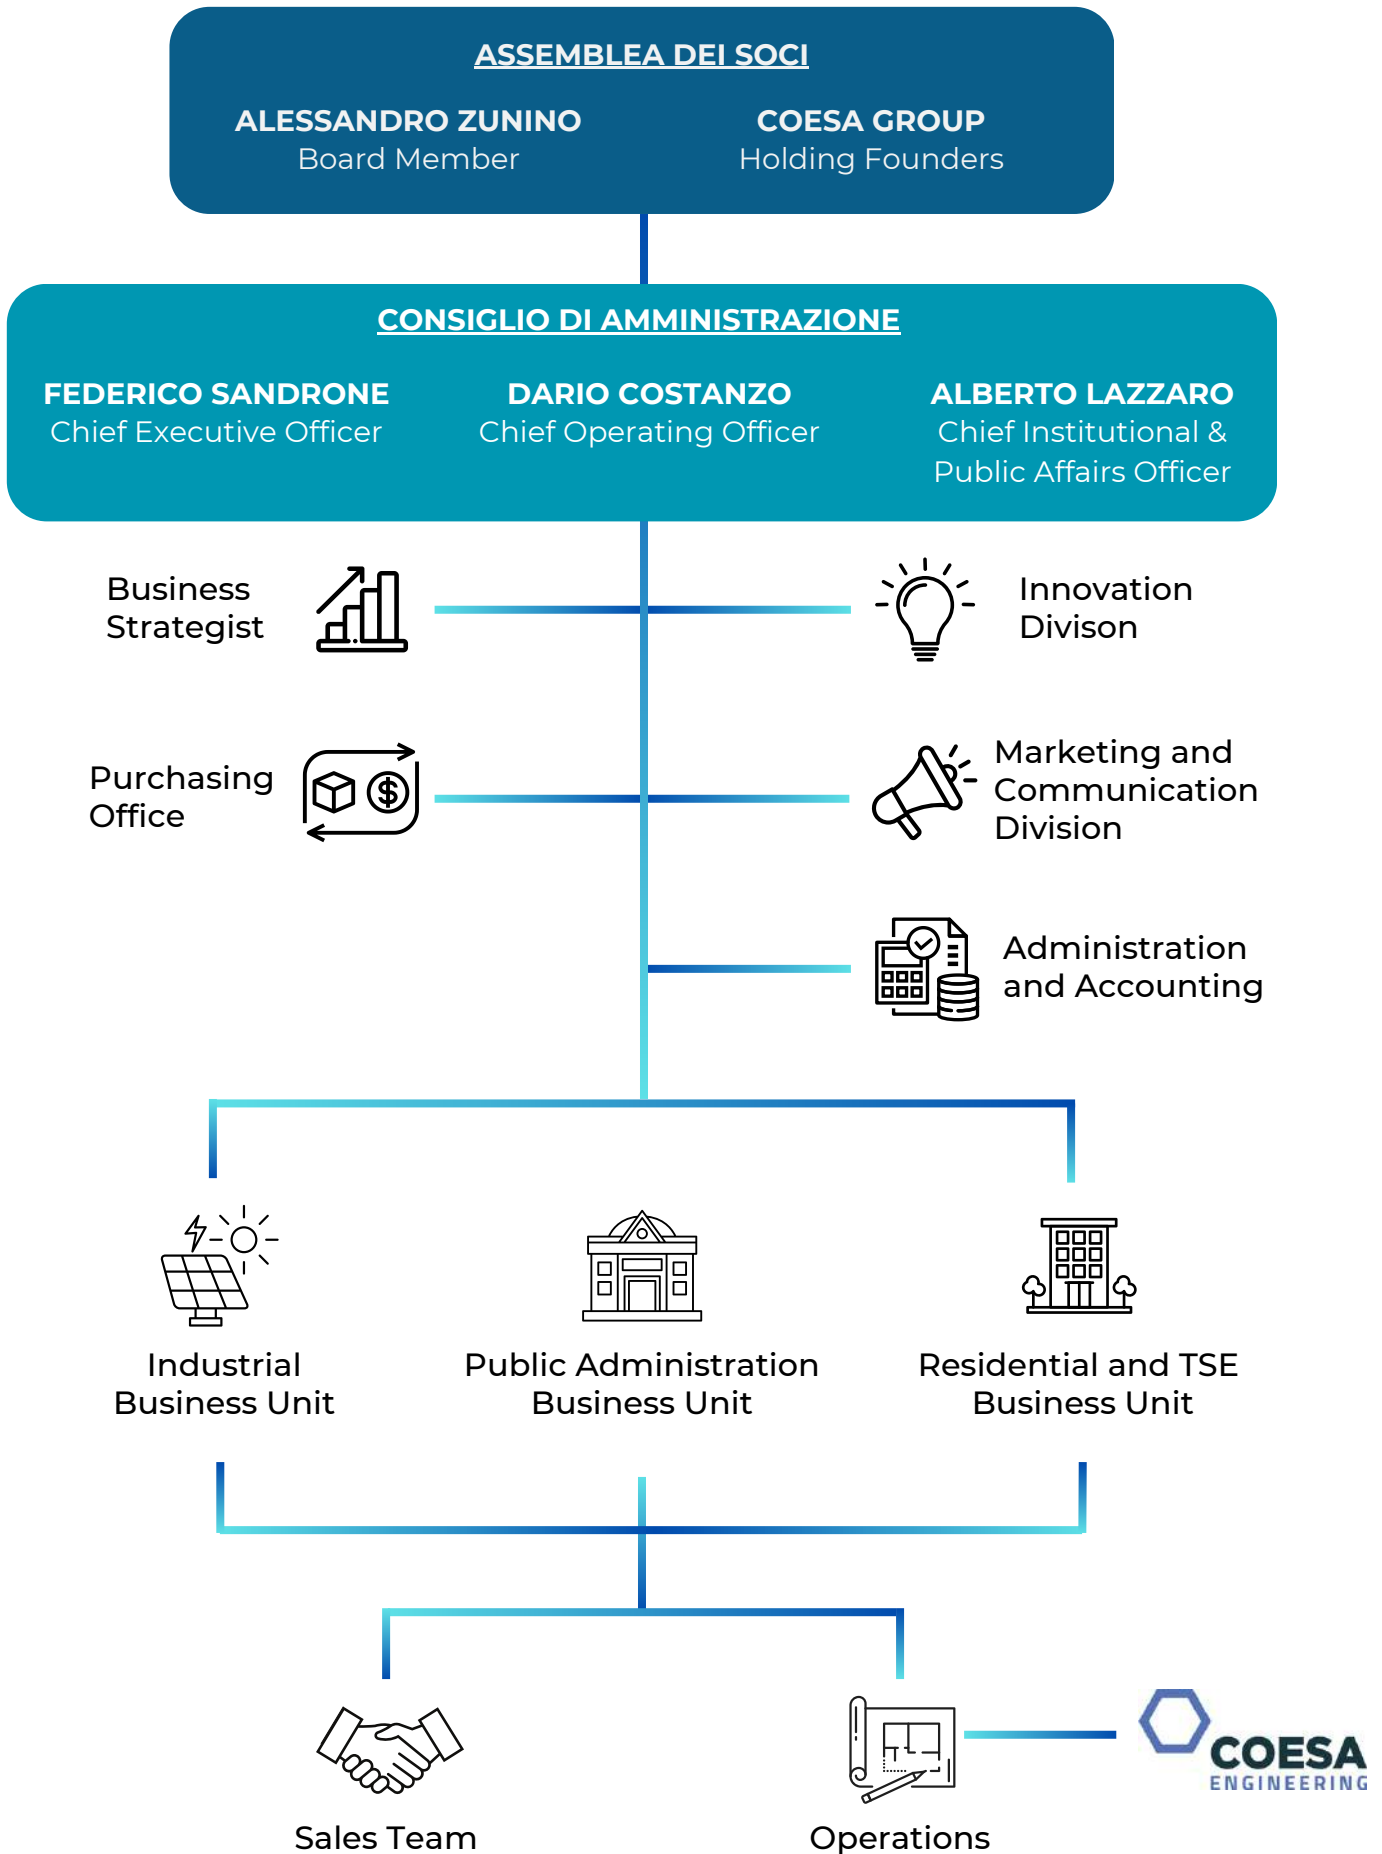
ASSEMBLEA DEI SOCI

ALESSANDRO ZUNINO
Board Member

COESA GROUP
Holding Founders

CONSIGLIO DI AMMINISTRAZIONE

FEDERICO SANDRONE
Chief Executive Officer

DARIO COSTANZO
Chief Operating Officer

ALBERTO LAZZARO
Chief Institutional & Public Affairs Officer

Business Strategist

Innovation Divison

Purchasing Office

Marketing and Communication Division

Administration and Accounting

Industrial Business Unit

Public Administration Business Unit

Residential and TSE Business Unit

Sales Team

Operations

COESA
ENGINEERING